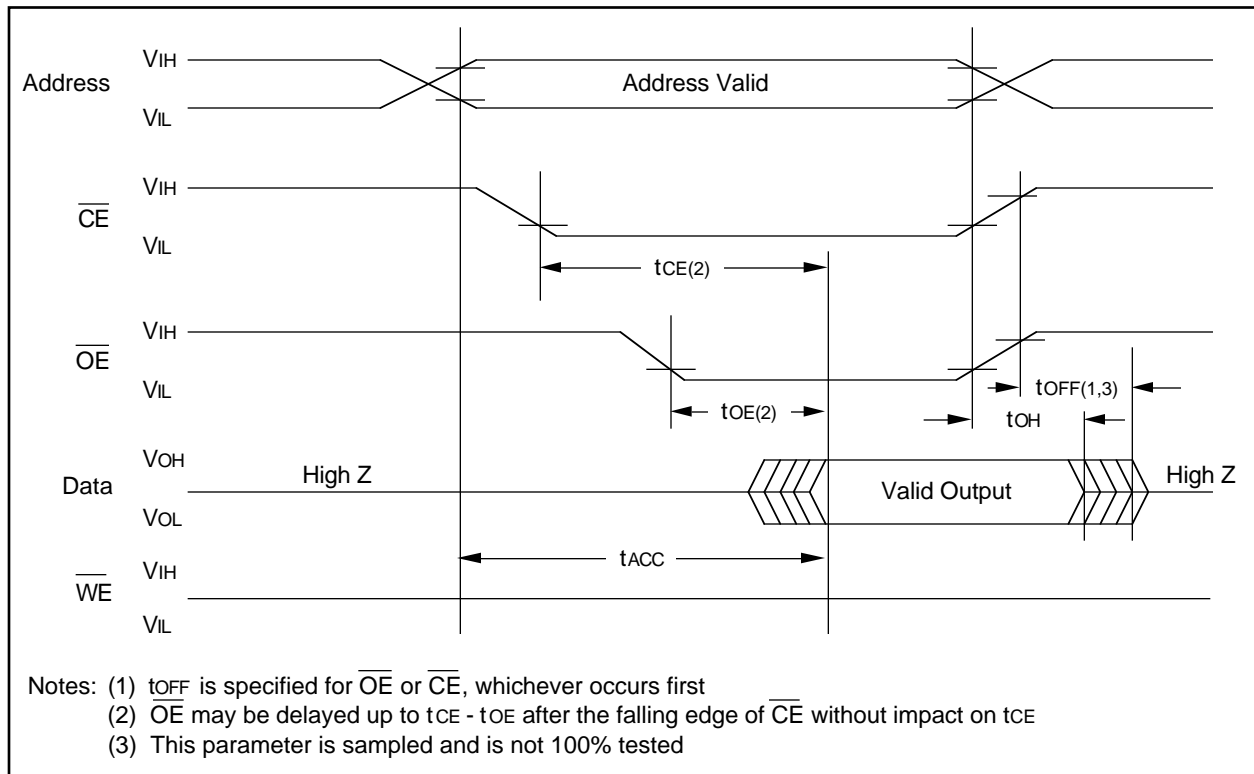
Address $V_{IH}$ $V_{IL}$ Address Valid

$\overline{CE}$ $V_{IH}$ $V_{IL}$

$t_{CE(2)}$

$\overline{OE}$ $V_{IH}$ $V_{IL}$

$t_{OE(2)}$

$t_{OFF(1,3)}$

$t_{OH}$

Data $V_{OH}$ $V_{OL}$ High Z Valid Output High Z

$t_{ACC}$

$\overline{WE}$ $V_{IH}$ $V_{IL}$

Notes: (1) $t_{OFF}$ is specified for $\overline{OE}$ or $\overline{CE}$, whichever occurs first

(2) $\overline{OE}$ may be delayed up to $t_{CE}$ - $t_{OE}$ after the falling edge of $\overline{CE}$ without impact on $t_{CE}$

(3) This parameter is sampled and is not 100% tested